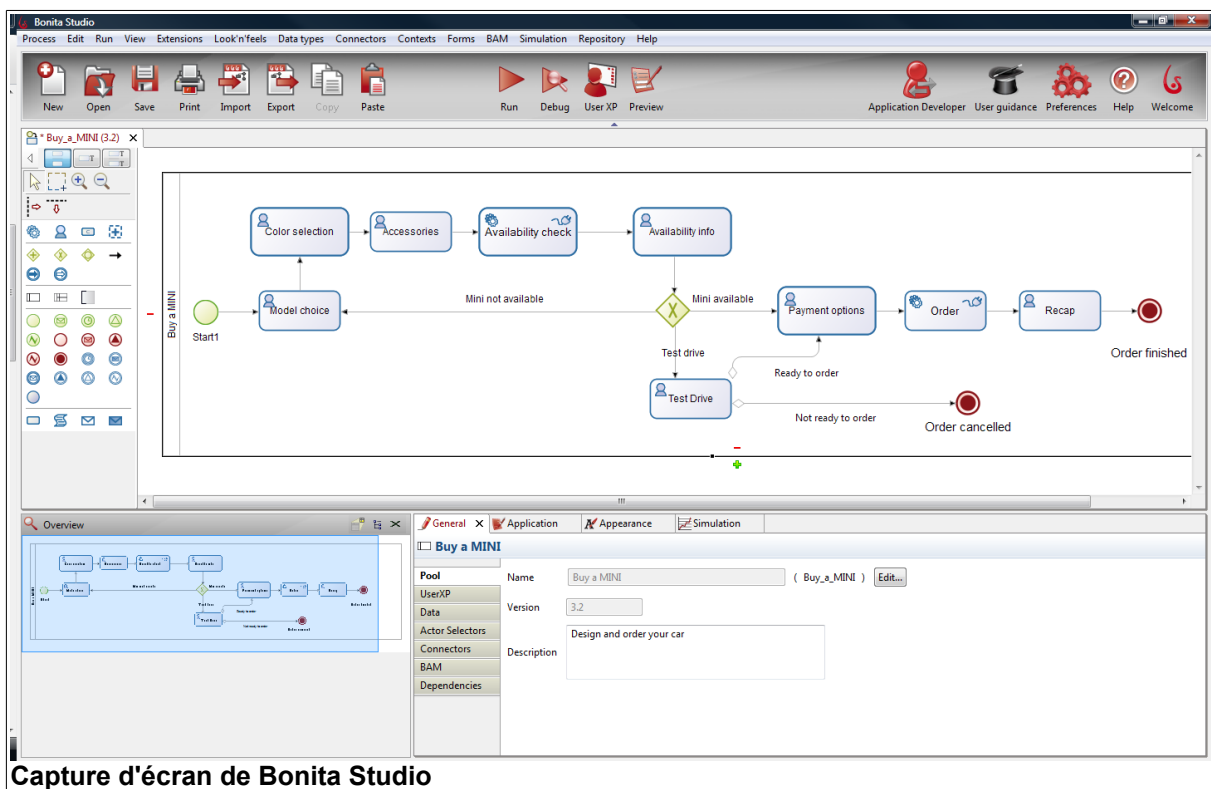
Bonita Studio

Process Edit Run View Extensions Look'n'feels Data types Connectors Contexts Forms BAM Simulation Repository Help

New Open Save Print Import Export Copy Paste Run Debug User XP Preview Application Developer User guidance Preferences Help Welcome

* Buy_a_MINI (3.2)

Buy a MINI

Color selection
Accessories
Availability check
Availability info
Start1
Model choice
Mini not available
Mini available
Payment options
Order
Recap
Order finished
Test drive
Ready to order
Test Drive
Not ready to order
Order cancelled

Overview

General Application Appearance Simulation

Buy a MINI

Pool
UserXP
Data
Actor Selectors
Connectors
BAM
Dependencies

Name Buy a MINI ( Buy_a_MINI ) Edit...
Version 3.2
Description Design and order your car

Capture d'écran de Bonita Studio